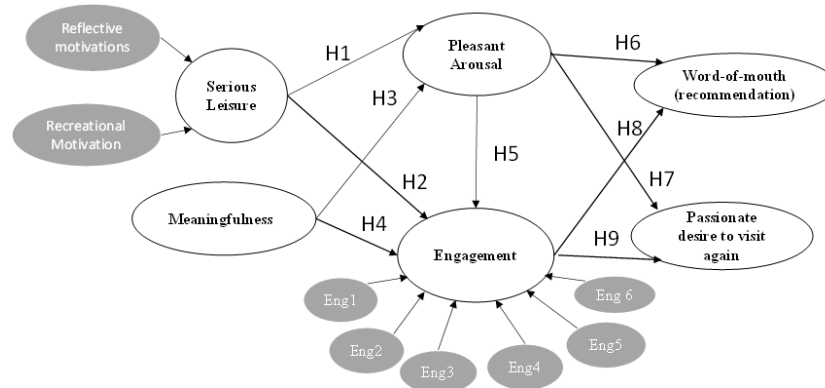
Reflective motivations

Recreational Motivation

Serious Leisure

H1

Pleasant Arousal

H6

Word-of-mouth (recommendation)

H3

H5

H8

H2

H7

Meaningfulness

H4

Engagement

H9

Passionate desire to visit again

Eng1

Eng 6

Eng2

Eng3

Eng4

Eng5